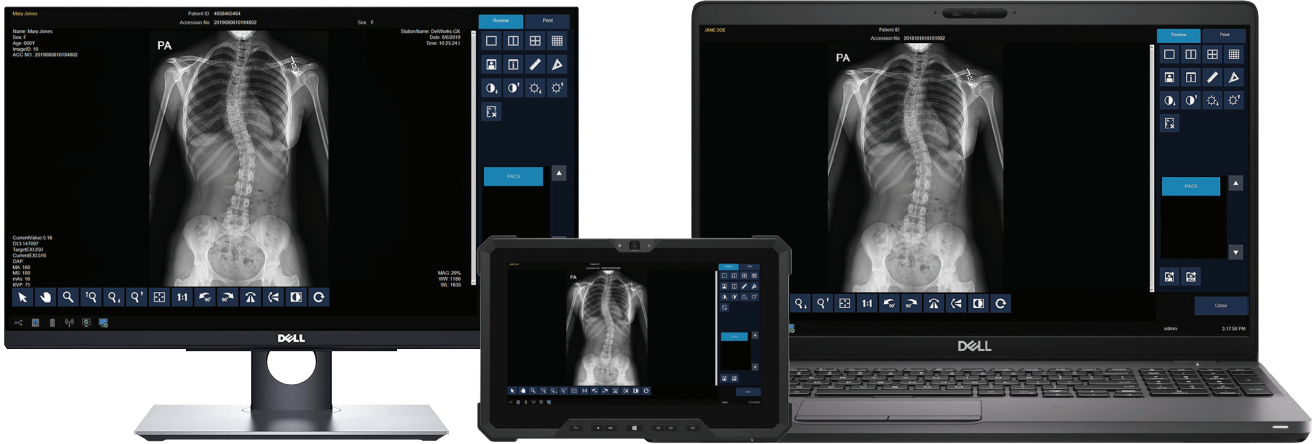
Mary Jones
Patient ID 4656465464
Accession No 20190606101048O2
Sex F
Name: Mary Jones
Sex: F
Age: 000Y
ImageID: 10
ACC NO: 20190606101048O2
StationName: DeWorks-GX
Date: 6/6/2019
Time: 10:25:24 I
PA
Review
Print
PACS
CurrentValue:5.16
DI:3.147097
TargetEXI:250
CurrentEXI:516
DAP:
MA: 160
MS: 100
mAs: 16
KVP: 75
MAG 29%
WW: 1106
WL: 1835
1:1
DELL

JANE DOE
Patient ID
Accession No 20181016151922
PA
Review
Print
PACS
1:1
Close
admin
3:17:58 PM
DELL

PA
1:1
PACS